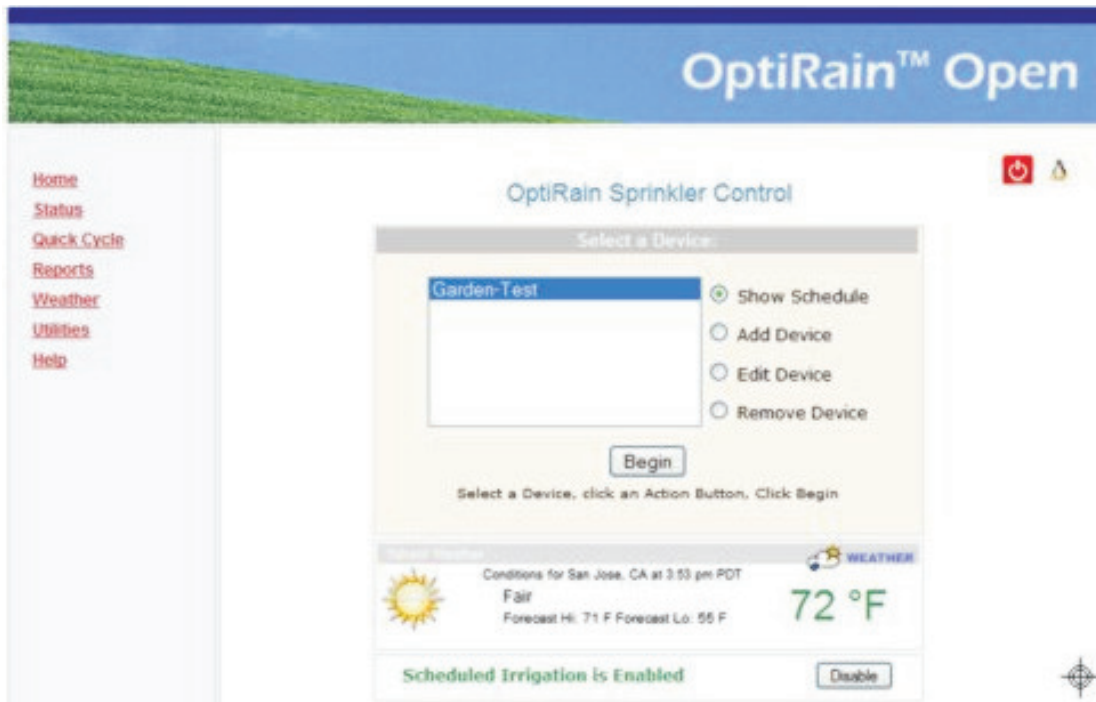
OptiRain™ Open

Home
Status
Quick Cycle
Reports
Weather
Utilities
Help

OptiRain Sprinkler Control

Select a Device:

Garden-Test

Show Schedule
Add Device
Edit Device
Remove Device

Begin

Select a Device, click an Action Button, Click Begin

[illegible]

WEATHER

Conditions for San Jose, CA at 3:53 pm PDT

Fair

Forecast Hi: 71 F Forecast Lo: 55 F

72 °F

Scheduled Irrigation is Enabled

Disable